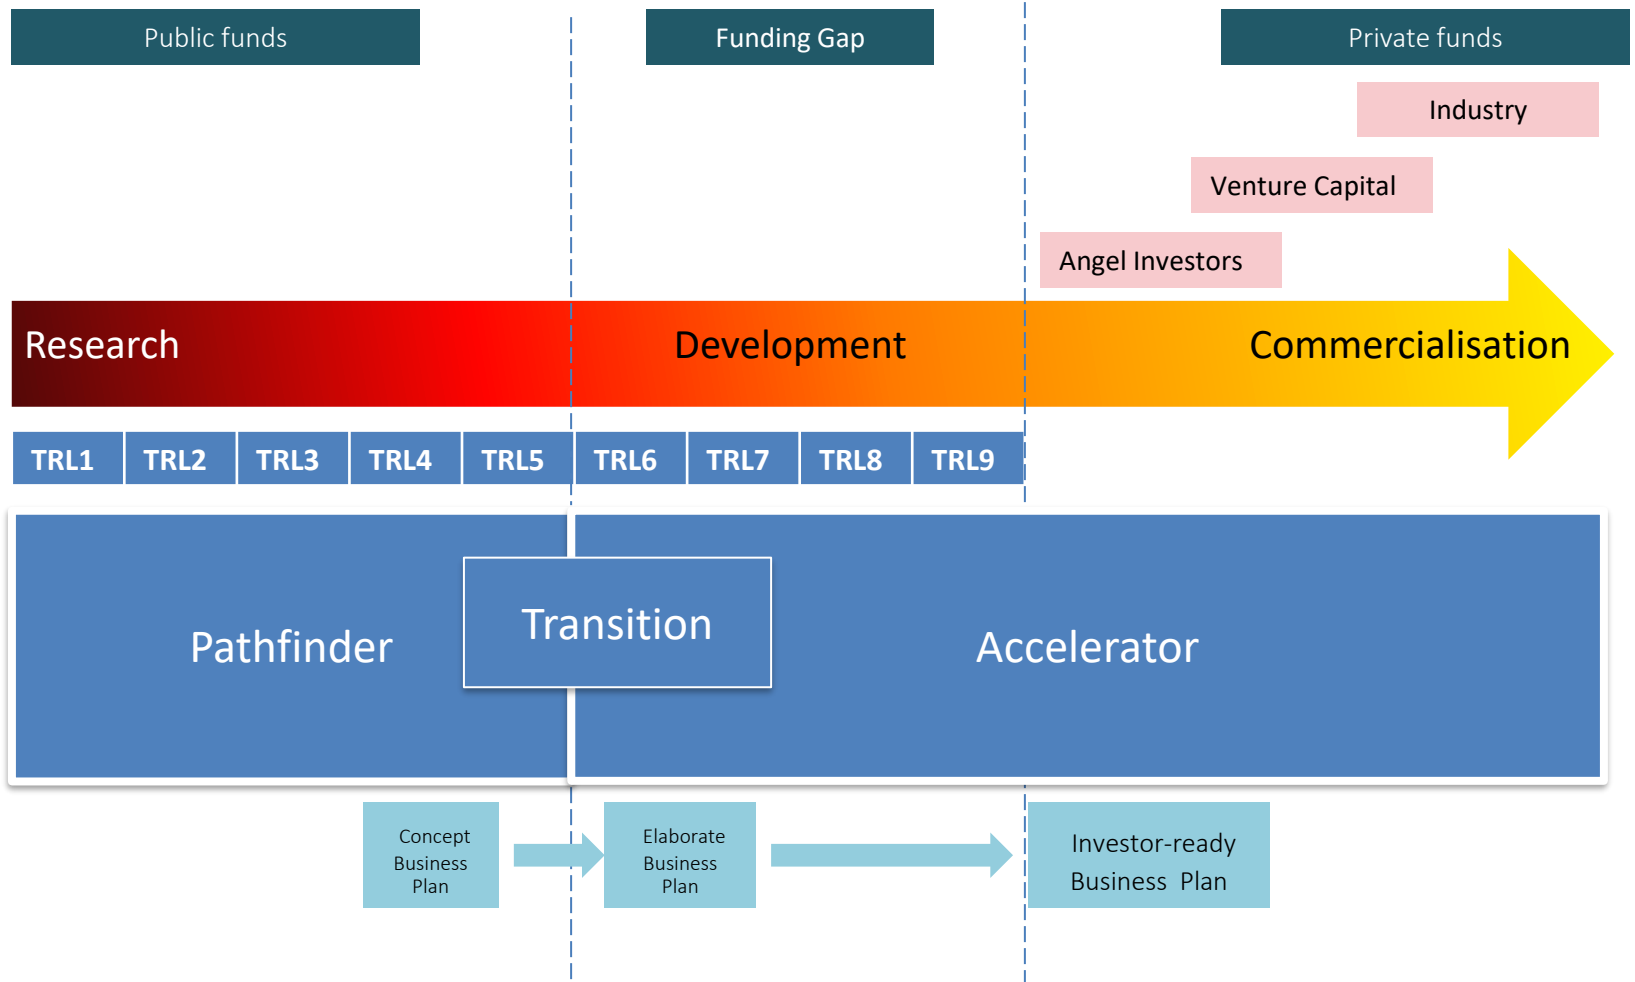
Public funds

Funding Gap

Private funds

Industry

Venture Capital

Angel Investors

Research

Development

Commercialisation

| TRL1 | TRL2 | TRL3 | TRL4 | TRL5 | TRL6 | TRL7 | TRL8 | TRL9 |
|---|---|---|---|---|---|---|---|---|

Pathfinder

Transition

Accelerator

Concept Business Plan

Elaborate Business Plan

Investor-ready Business Plan